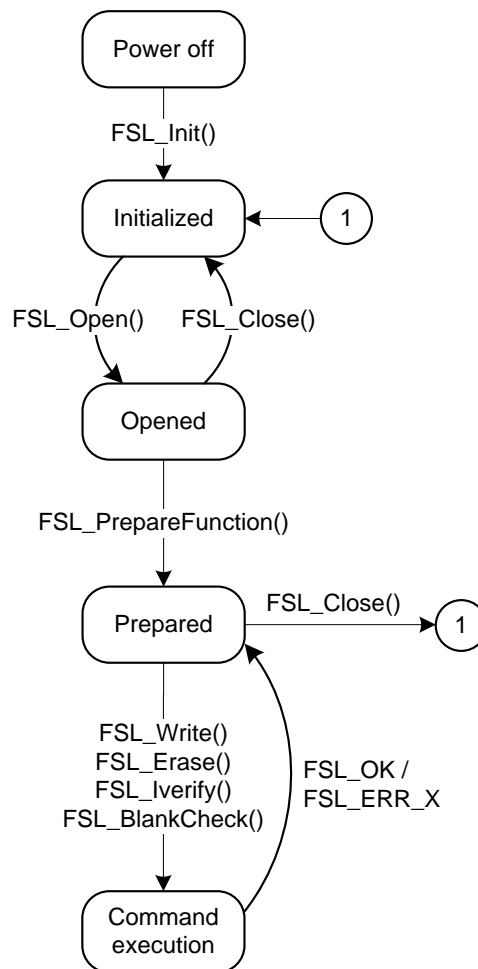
Power off

FSL_Init()

Initialized

1

FSL_Open()

FSL_Close()

Opened

FSL_PrepareFunction()

Prepared

FSL_Close()

1

FSL_Write()
FSL_Erase()
FSL_Iverify()
FSL_BlankCheck()

FSL_OK /
FSL_ERR_X

Command execution